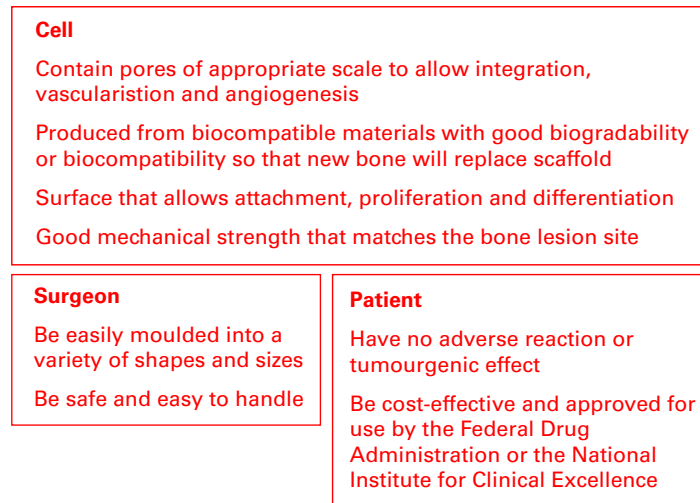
Cell

Contain pores of appropriate scale to allow integration, vascularistion and angiogenesis

Produced from biocompatible materials with good biogradability or biocompatibility so that new bone will replace scaffold

Surface that allows attachment, proliferation and differentiation

Good mechanical strength that matches the bone lesion site

Surgeon

Be easily moulded into a variety of shapes and sizes

Be safe and easy to handle

Patient

Have no adverse reaction or tumourgenic effect

Be cost-effective and approved for use by the Federal Drug Administration or the National Institute for Clinical Excellence